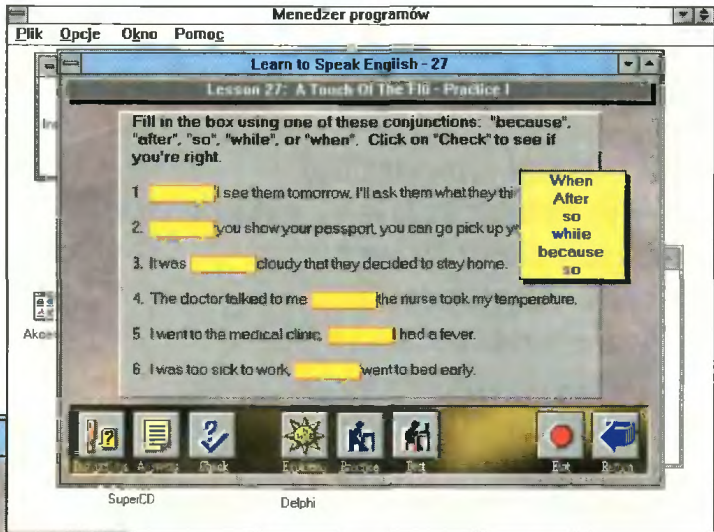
Menedżer programów

Plik Opcje Okno Pomoc

Learn to Speak English - 27

Lesson 27: A Touch Of The Flu - Practice I

Fill in the box using one of these conjunctions: "because", "after", "so", "while", or "when". Click on "Check" to see if you're right.

1. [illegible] I see them tomorrow, I'll ask them what they thi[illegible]

2. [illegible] you show your passport, you can go pick up y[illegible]

3. It was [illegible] cloudy that they decided to stay home.

4. The doctor talked to me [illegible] the nurse took my temperature.

5. I went to the medical clinic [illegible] I had a fever.

6. I was too sick to work, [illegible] went to bed early.

When
After
so
while
because
so

In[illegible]

Akce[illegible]

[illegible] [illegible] Check Examples Practice Test Exit Return

SuperCD

Delphi